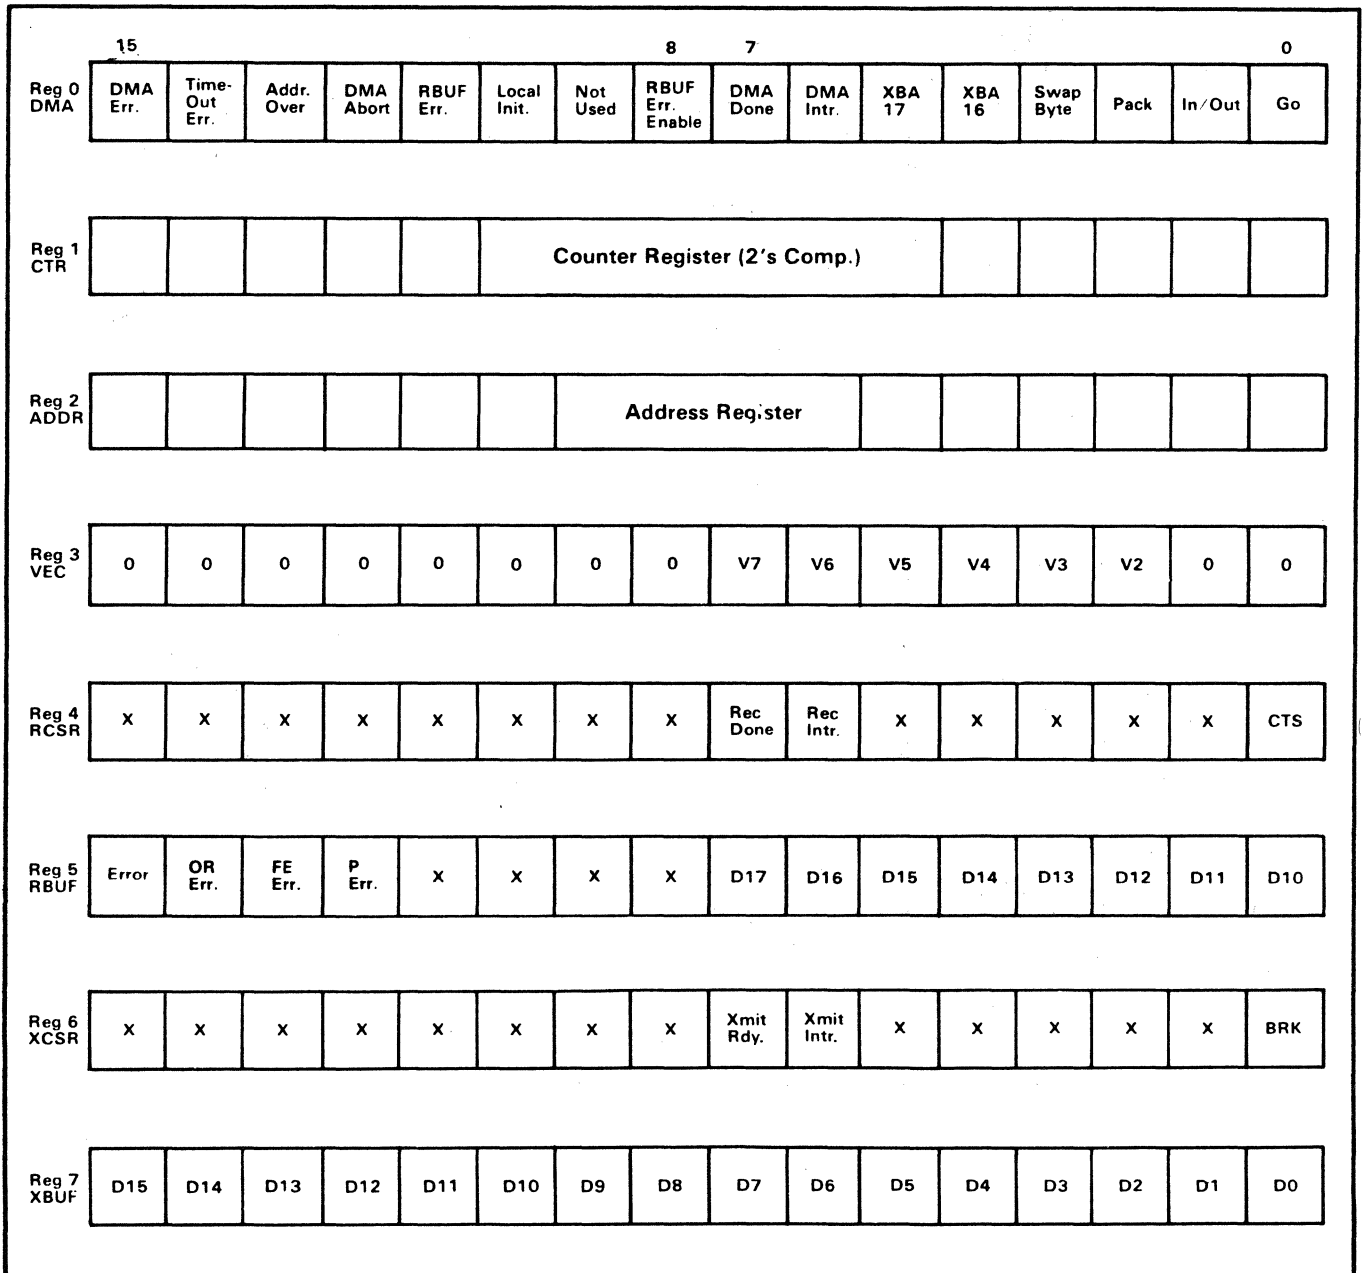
15 8 7 0

| Reg 0 DMA | DMA Err. | Time-Out Err. | Addr. Over | DMA Abort | RBUF Err. | Local Init. | Not Used | RBUF Err. Enable | DMA Done | DMA Intr. | XBA 17 | XBA 16 | Swap Byte | Pack | In/Out | Go |
|---|---|---|---|---|---|---|---|---|---|---|---|---|---|---|---|---|
| Reg 1 CTR | | | | | | Counter Register (2's Comp.) | | | | | | | | | | |
| Reg 2 ADDR | | | | | | | Address Register | | | | | | | | | |
| Reg 3 VEC | 0 | 0 | 0 | 0 | 0 | 0 | 0 | 0 | V7 | V6 | V5 | V4 | V3 | V2 | 0 | 0 |
| Reg 4 RCSR | X | X | X | X | X | X | X | X | Rec Done | Rec Intr. | X | X | X | X | X | CTS |
| Reg 5 RBUF | Error | OR Err. | FE Err. | P Err. | X | X | X | X | D17 | D16 | D15 | D14 | D13 | D12 | D11 | D10 |
| Reg 6 XCSR | X | X | X | X | X | X | X | X | Xmit Rdy. | Xmit Intr. | X | X | X | X | X | BRK |
| Reg 7 XBUF | D15 | D14 | D13 | D12 | D11 | D10 | D9 | D8 | D7 | D6 | D5 | D4 | D3 | D2 | D1 | D0 |